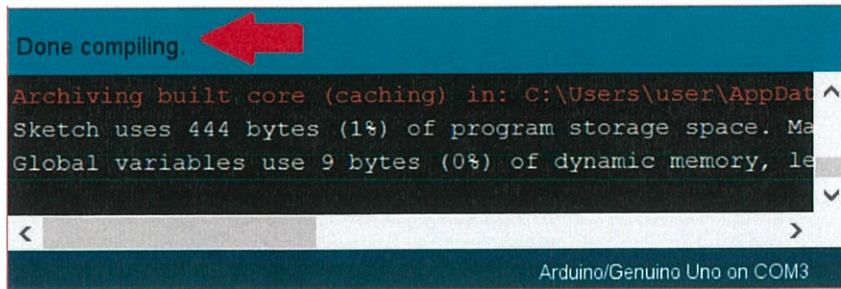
Done compiling.

Archiving built core (caching) in: C:\Users\user\AppDat
Sketch uses 444 bytes (1%) of program storage space. Ma
Global variables use 9 bytes (0%) of dynamic memory, le

Arduino/Genuino Uno on COM3